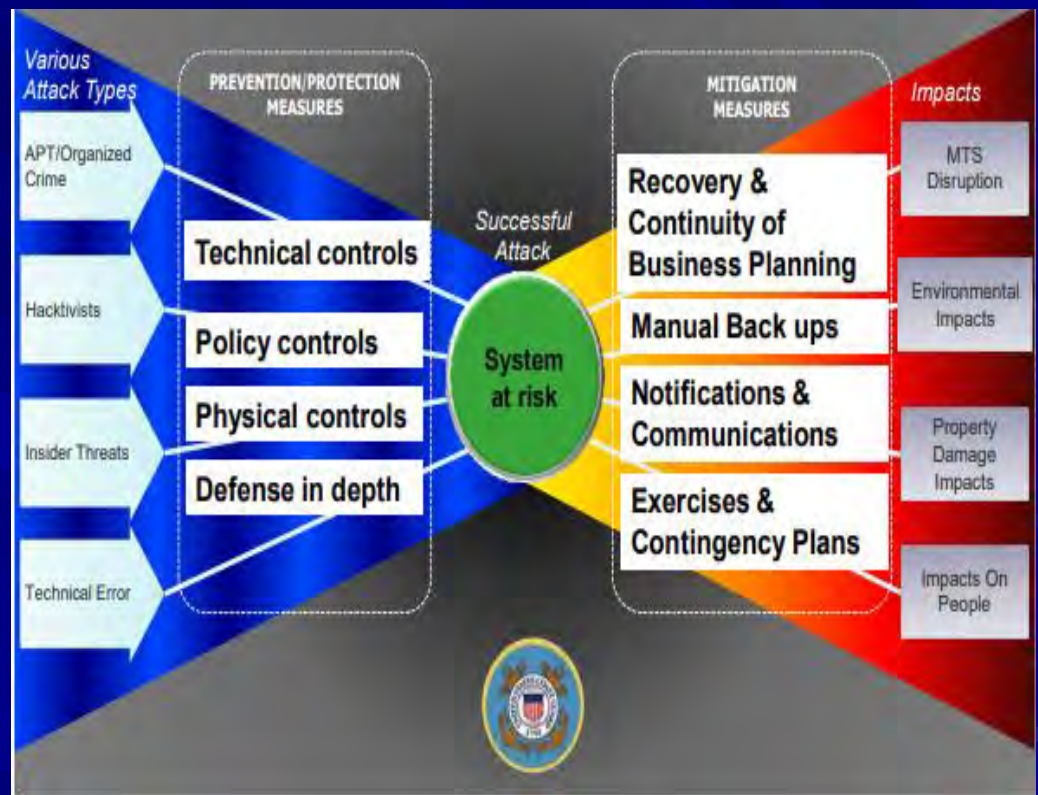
Various Attack Types

APT/Organized Crime

Hacktivists

Insider Threats

Technical Error

PREVENTION/PROTECTION MEASURES

Technical controls

Policy controls

Physical controls

Defense in depth

Successful Attack

System at risk

MITIGATION MEASURES

Recovery & Continuity of Business Planning

Manual Back ups

Notifications & Communications

Exercises & Contingency Plans

Impacts

MTS Disruption

Environmental Impacts

Property Damage Impacts

Impacts On People